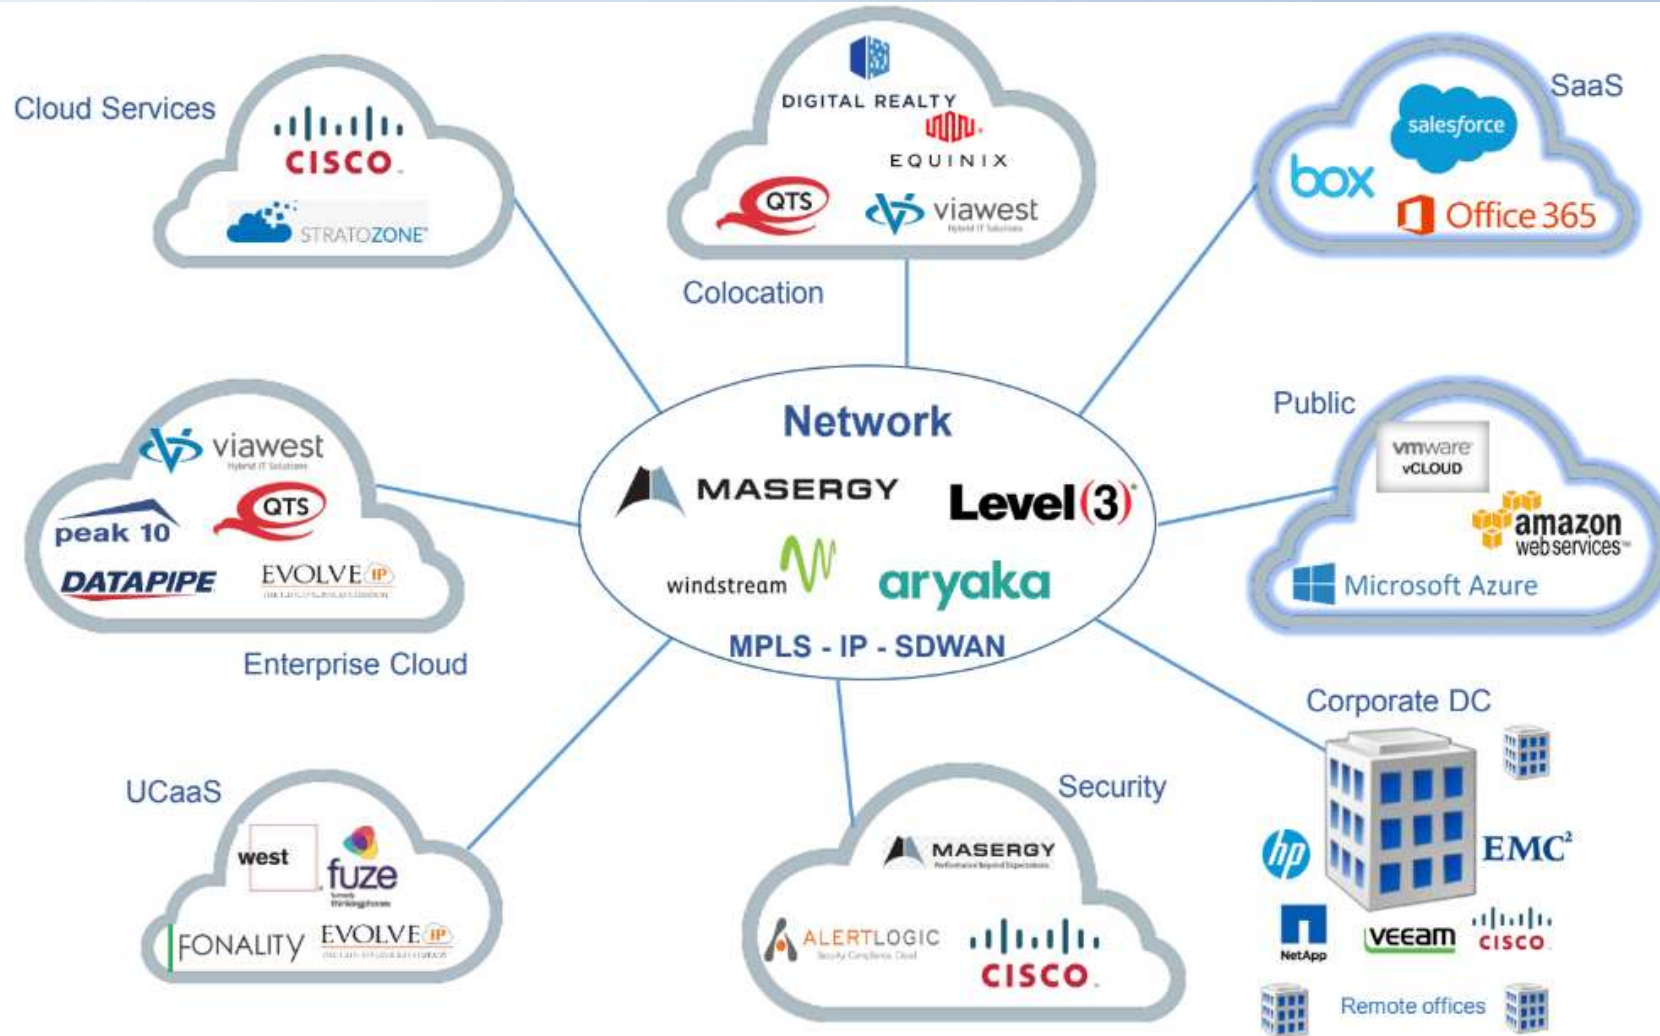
Cloud Services

CISCO

STRATOZONE

DIGITAL REALTY

EQUINIX

QTS

viawest

Colocation

SaaS

salesforce

box

Office 365

Network

MASERGY

Level(3)

windstream

aryaka

MPLS - IP - SDWAN

viawest

peak 10

QTS

DATAPIPE

EVOLVE IP

Enterprise Cloud

Public

vmware vCLOUD

amazon web services

Microsoft Azure

Corporate DC

hp

EMC²

NetApp

veeam

CISCO

Remote offices

UCaaS

west

fuze

FONALITY

EVOLVE IP

Security

MASERGY

ALERTLOGIC

CISCO